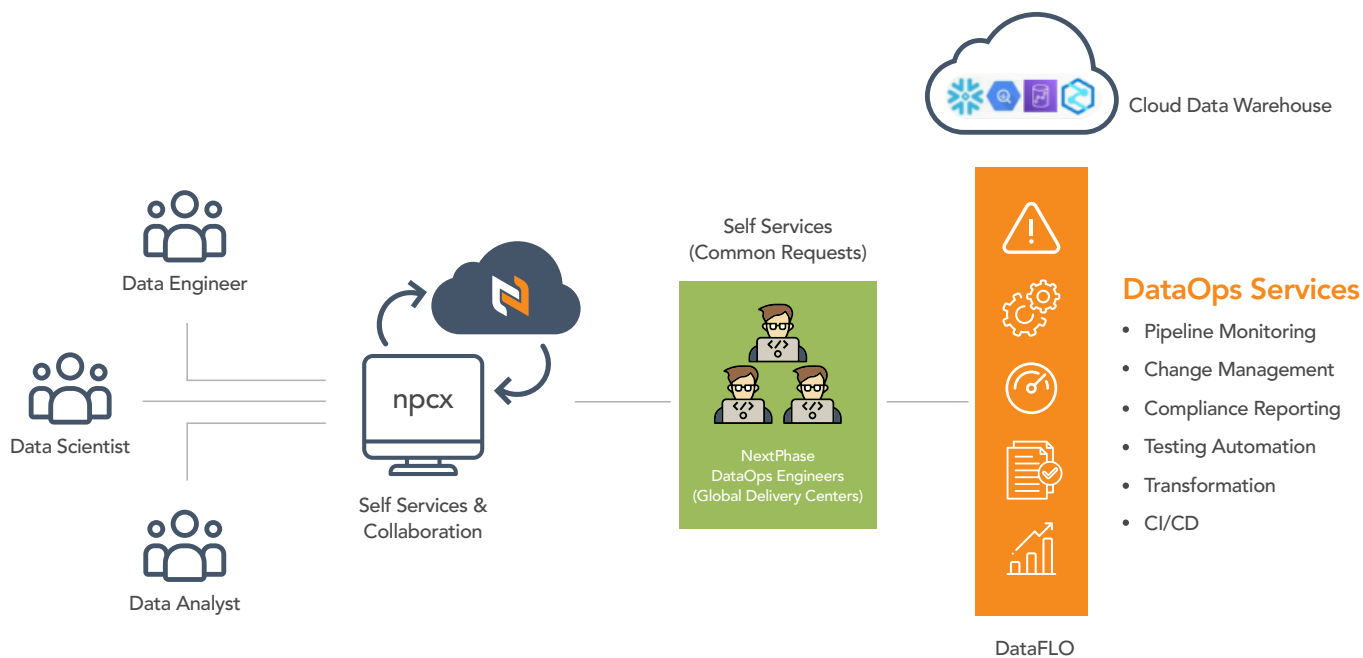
Cloud Data Warehouse

Data Engineer

Data Scientist

Data Analyst

npcx

Self Services & Collaboration

Self Services (Common Requests)

NextPhase DataOps Engineers (Global Delivery Centers)

DataOps Services

- Pipeline Monitoring
- Change Management
- Compliance Reporting
- Testing Automation
- Transformation
- CI/CD

DataFLO